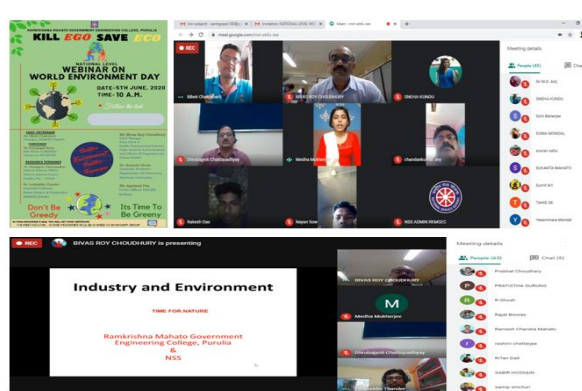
KILL EGO SAVE ECO

NATIONAL LEVEL
WEBINAR ON
WORLD ENVIRONMENT DAY

DATE-5TH JUNE, 2020
TIME-10 A.M.

Don't Be Greedy

Its Time To Be Greeny

meet.google.com

REC

Meeting details

People (43)

Chat

Dhrubajyoti Chattopadhyay

Medha Mukherjee

Rakesh Das

NSS ADMIN RKMGEC

SNEHA KUNDU

BIVAS ROY CHOUDHURY

REC

BIVAS ROY CHOUDHURY is presenting

Industry and Environment

TIME FOR NATURE

Ramkrishna Mahato Government Engineering College, Purulia
&
NSS

BIVAS ROY CHOUDHURY

Medha Mukherjee

Dhrubajyoti Chattopadhyay

Meeting details

People (43)

Chat (35)

Prabhat Choudhary

PRATISTHA GURUNG

R Ghosh

Rajat Biswas

Ramesh Chandra Mahato

reshmi chatterjee

R Tan Das

SABIR HOSSAIN

samp ancharj